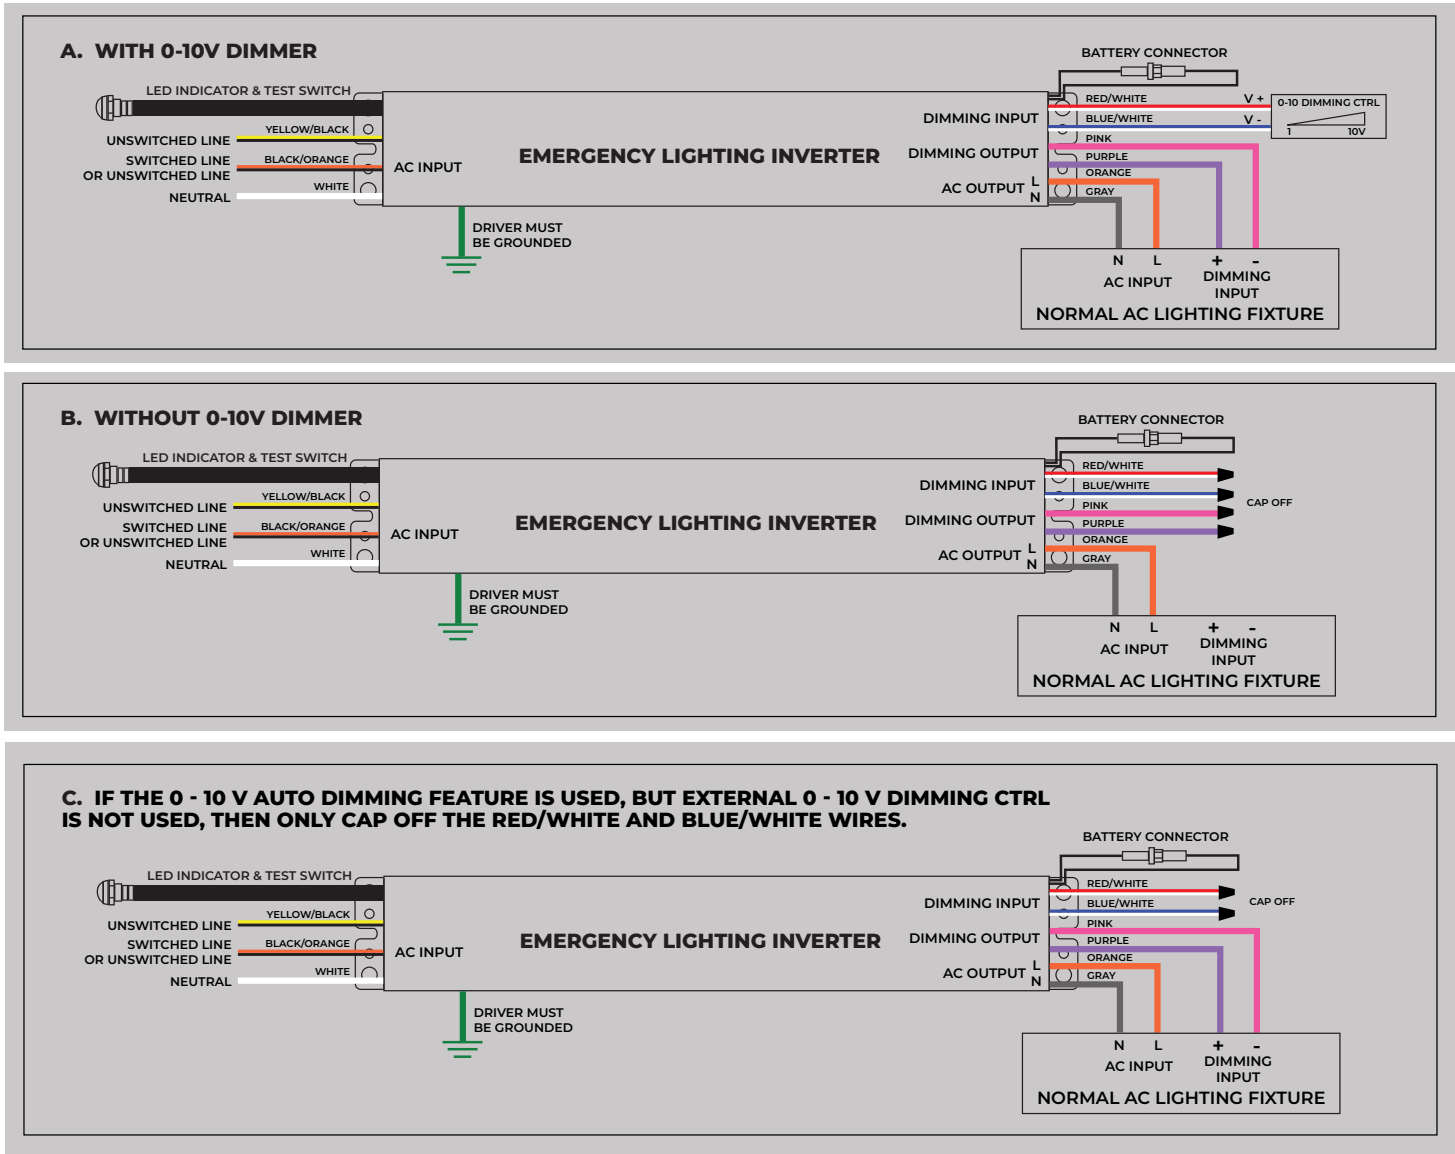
A. WITH 0-10V DIMMER

BATTERY CONNECTOR

LED INDICATOR & TEST SWITCH

UNSWITCHED LINE

YELLOW/BLACK

SWITCHED LINE OR UNSWITCHED LINE

BLACK/ORANGE

WHITE

NEUTRAL

AC INPUT

EMERGENCY LIGHTING INVERTER

DIMMING INPUT

DIMMING OUTPUT

AC OUTPUT L N

RED/WHITE

BLUE/WHITE

PINK

PURPLE

ORANGE

GRAY

V +

V -

0-10 DIMMING CTRL

1

10V

DRIVER MUST BE GROUNDED

N L

AC INPUT

+ -

DIMMING INPUT

NORMAL AC LIGHTING FIXTURE

B. WITHOUT 0-10V DIMMER

BATTERY CONNECTOR

LED INDICATOR & TEST SWITCH

UNSWITCHED LINE

YELLOW/BLACK

SWITCHED LINE OR UNSWITCHED LINE

BLACK/ORANGE

WHITE

NEUTRAL

AC INPUT

EMERGENCY LIGHTING INVERTER

DIMMING INPUT

DIMMING OUTPUT

AC OUTPUT L N

RED/WHITE

BLUE/WHITE

PINK

PURPLE

ORANGE

GRAY

CAP OFF

DRIVER MUST BE GROUNDED

N L

AC INPUT

+ -

DIMMING INPUT

NORMAL AC LIGHTING FIXTURE

C. IF THE 0 - 10 V AUTO DIMMING FEATURE IS USED, BUT EXTERNAL 0 - 10 V DIMMING CTRL IS NOT USED, THEN ONLY CAP OFF THE RED/WHITE AND BLUE/WHITE WIRES.

BATTERY CONNECTOR

LED INDICATOR & TEST SWITCH

UNSWITCHED LINE

YELLOW/BLACK

SWITCHED LINE OR UNSWITCHED LINE

BLACK/ORANGE

WHITE

NEUTRAL

AC INPUT

EMERGENCY LIGHTING INVERTER

DIMMING INPUT

DIMMING OUTPUT

AC OUTPUT L N

RED/WHITE

BLUE/WHITE

PINK

PURPLE

ORANGE

GRAY

CAP OFF

DRIVER MUST BE GROUNDED

N L

AC INPUT

+ -

DIMMING INPUT

NORMAL AC LIGHTING FIXTURE